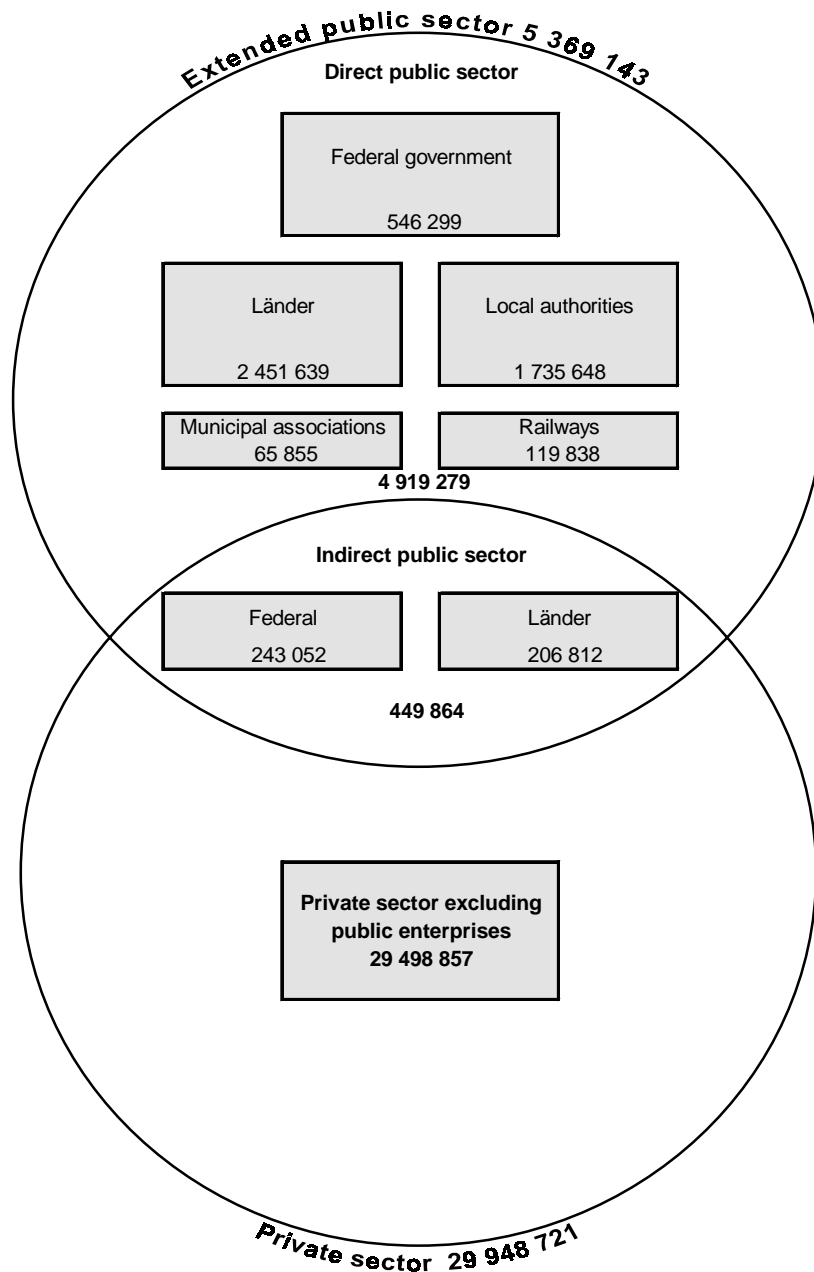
Extended public sector 5 369 143

Direct public sector

Federal government

546 299

Länder

2 451 639

Local authorities

1 735 648

Municipal associations
65 855

Railways
119 838

4 919 279

Indirect public sector

Federal

243 052

Länder

206 812

449 864

Private sector excluding public enterprises
29 498 857

Private sector 29 948 721